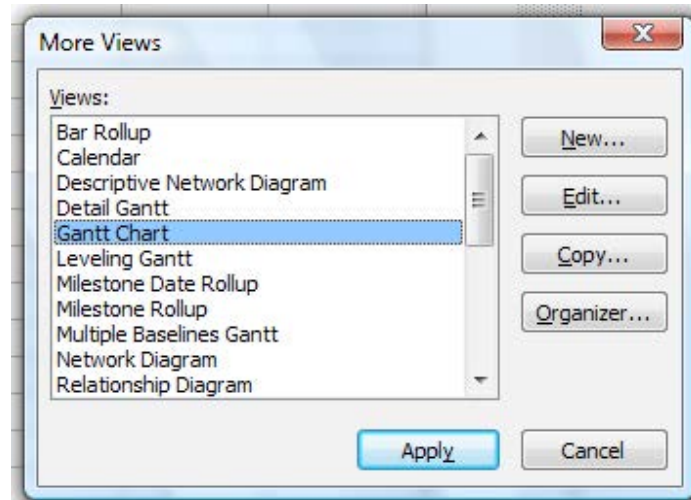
More Views

Views:

Bar Rollup
Calendar
Descriptive Network Diagram
Detail Gantt
Gantt Chart
Leveling Gantt
Milestone Date Rollup
Milestone Rollup
Multiple Baselines Gantt
Network Diagram
Relationship Diagram

New...
Edit...
Copy...
Organizer...

Apply
Cancel